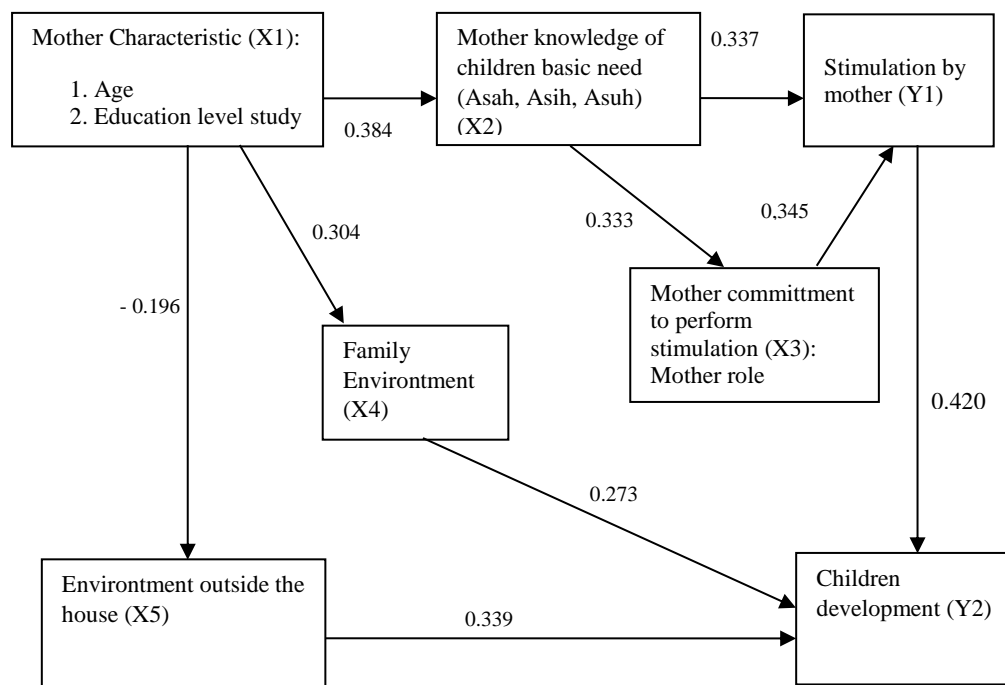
Mother Characteristic (X1):

1. Age
2. Education level study

0.384

Mother knowledge of children basic need (Asah, Asih, Asuh) (X2)

0.337

Stimulation by mother (Y1)

0.304

0.333

0,345

- 0.196

Mother committment to perform stimulation (X3): Mother role

Family Environtment (X4)

0.420

0.273

Environtment outside the house (X5)

0.339

Children development (Y2)